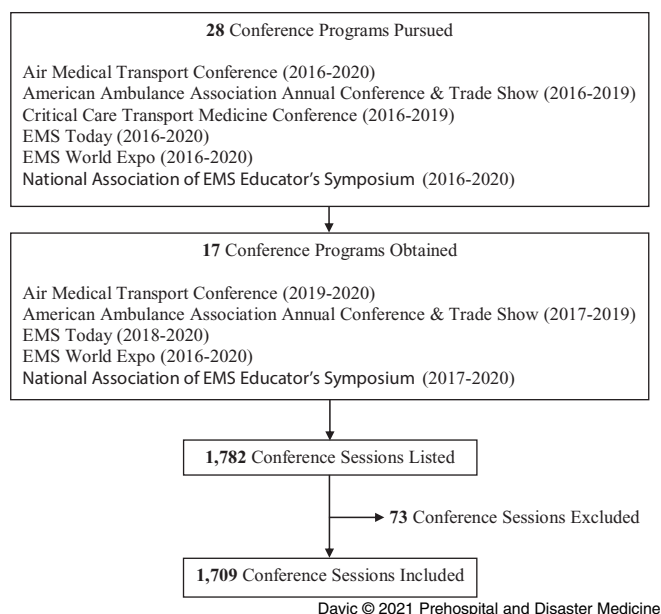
**28** Conference Programs Pursued

Air Medical Transport Conference (2016-2020)
American Ambulance Association Annual Conference & Trade Show (2016-2019)
Critical Care Transport Medicine Conference (2016-2019)
EMS Today (2016-2020)
EMS World Expo (2016-2020)
National Association of EMS Educator's Symposium (2016-2020)

**17** Conference Programs Obtained

Air Medical Transport Conference (2019-2020)
American Ambulance Association Annual Conference & Trade Show (2017-2019)
EMS Today (2018-2020)
EMS World Expo (2016-2020)
National Association of EMS Educator's Symposium (2017-2020)

**1,782** Conference Sessions Listed

**73** Conference Sessions Excluded

**1,709** Conference Sessions Included

Davic © 2021 Prehospital and Disaster Medicine